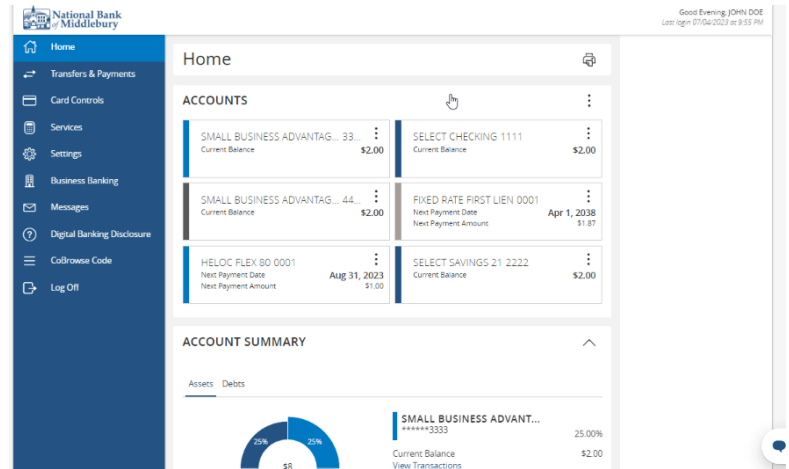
National Bank of Middlebury

Good Evening, JOHN DOE
Last login 07/04/2023 at 9:55 PM

Home
Transfers & Payments
Card Controls
Services
Settings
Business Banking
Messages
Digital Banking Disclosure
CoBrowse Code
Log Off

Home

ACCOUNTS

SMALL BUSINESS ADVANTAG... 33...
Current Balance $2.00

SELECT CHECKING 1111
Current Balance $2.00

SMALL BUSINESS ADVANTAG... 44...
Current Balance $2.00

FIXED RATE FIRST LIEN 0001
Next Payment Date Apr 1, 2038
Next Payment Amount $1.87

HELOC FLEX 80 0001
Next Payment Date Aug 31, 2023
Next Payment Amount $1.00

SELECT SAVINGS 21 2222
Current Balance $2.00

ACCOUNT SUMMARY

Assets Debts

25% 25%
$8

SMALL BUSINESS ADVANT...
******3333 25.00%
Current Balance $2.00
View Transactions